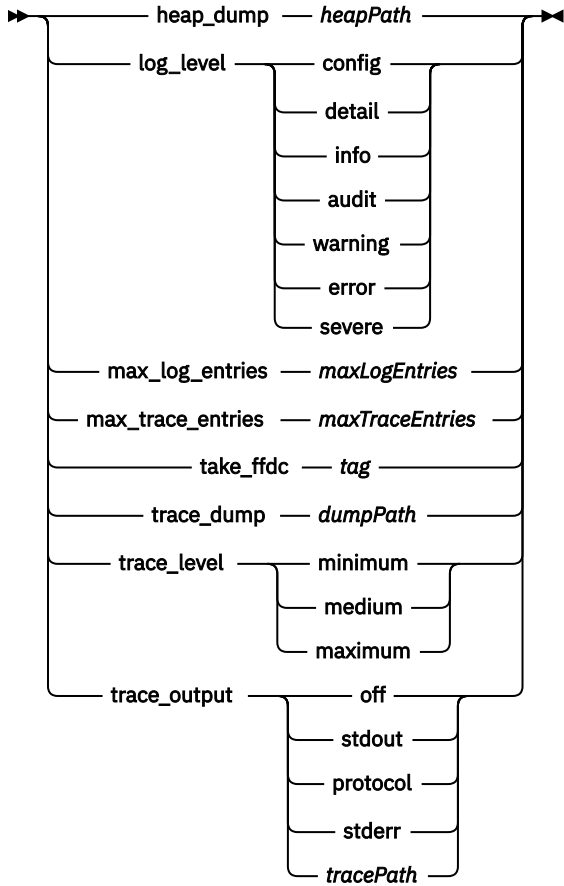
heap_dump *heapPath*

log_level config

detail

info

audit

warning

error

severe

max_log_entries *maxLogEntries*

max_trace_entries *maxTraceEntries*

take_ffdc *tag*

trace_dump *dumpPath*

trace_level minimum

medium

maximum

trace_output off

stdout

protocol

stderr

*tracePath*